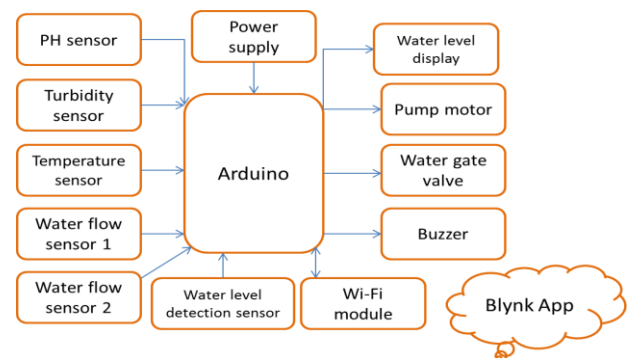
PH sensor

Power supply

Water level display

Turbidity sensor

Pump motor

Temperature sensor

Arduino

Water gate valve

Water flow sensor 1

Buzzer

Water flow sensor 2

Water level detection sensor

Wi-Fi module

Blynk App